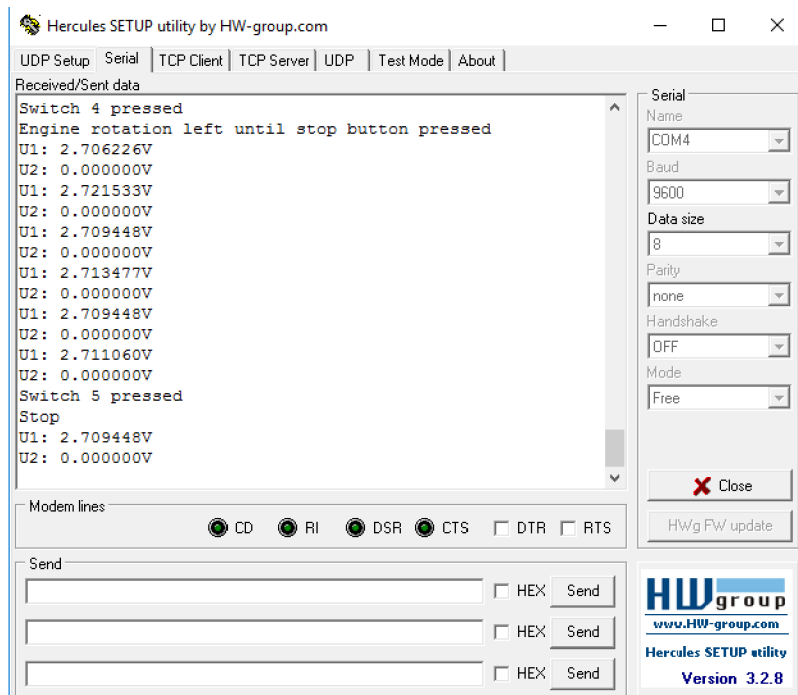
Hercules SETUP utility by HW-group.com

UDP Setup | Serial | TCP Client | TCP Server | UDP | Test Mode | About

Received/Sent data

Switch 4 pressed
Engine rotation left until stop button pressed
U1: 2.706226V
U2: 0.000000V
U1: 2.721533V
U2: 0.000000V
U1: 2.709448V
U2: 0.000000V
U1: 2.713477V
U2: 0.000000V
U1: 2.709448V
U2: 0.000000V
U1: 2.711060V
U2: 0.000000V
Switch 5 pressed
Stop
U1: 2.709448V
U2: 0.000000V

Serial
Name
COM4
Baud
9600
Data size
8
Parity
none
Handshake
OFF
Mode
Free

Close

HWg FW update

Modem lines
CD RI DSR CTS DTR RTS

Send
HEX Send
HEX Send
HEX Send

HW group
www.HW-group.com
Hercules SETUP utility
Version 3.2.8